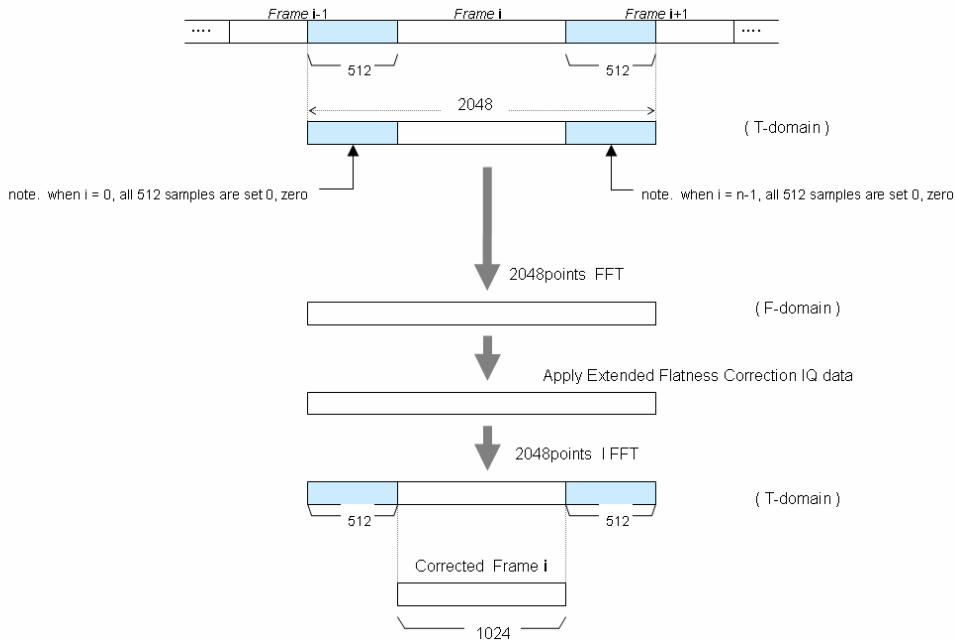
Frame i-1
Frame i
Frame i+1
....
....
512
512
2048
( T-domain )
note. when i = 0, all 512 samples are set 0, zero
note. when i = n-1, all 512 samples are set 0, zero
2048points FFT
( F-domain )
Apply Extended Flatness Correction IQ data
2048points I FFT
( T-domain )
512
512
Corrected Frame i
1024